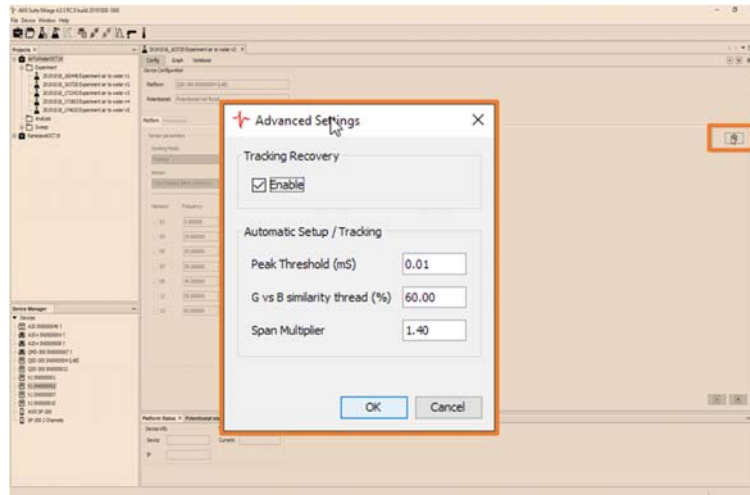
Advanced Settings

Tracking Recovery

Enable

Automatic Setup / Tracking

Peak Threshold (mS) 0.01

G vs B similarity thread (%) 60.00

Span Multiplier 1.40

OK Cancel

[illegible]

File Device Window Help

Projects

Experiment

Analysis

Sweep

Config Graph Notebook

Device Configuration

Platform

Device Manager

Devices

Platform Status

Device

Current

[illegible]